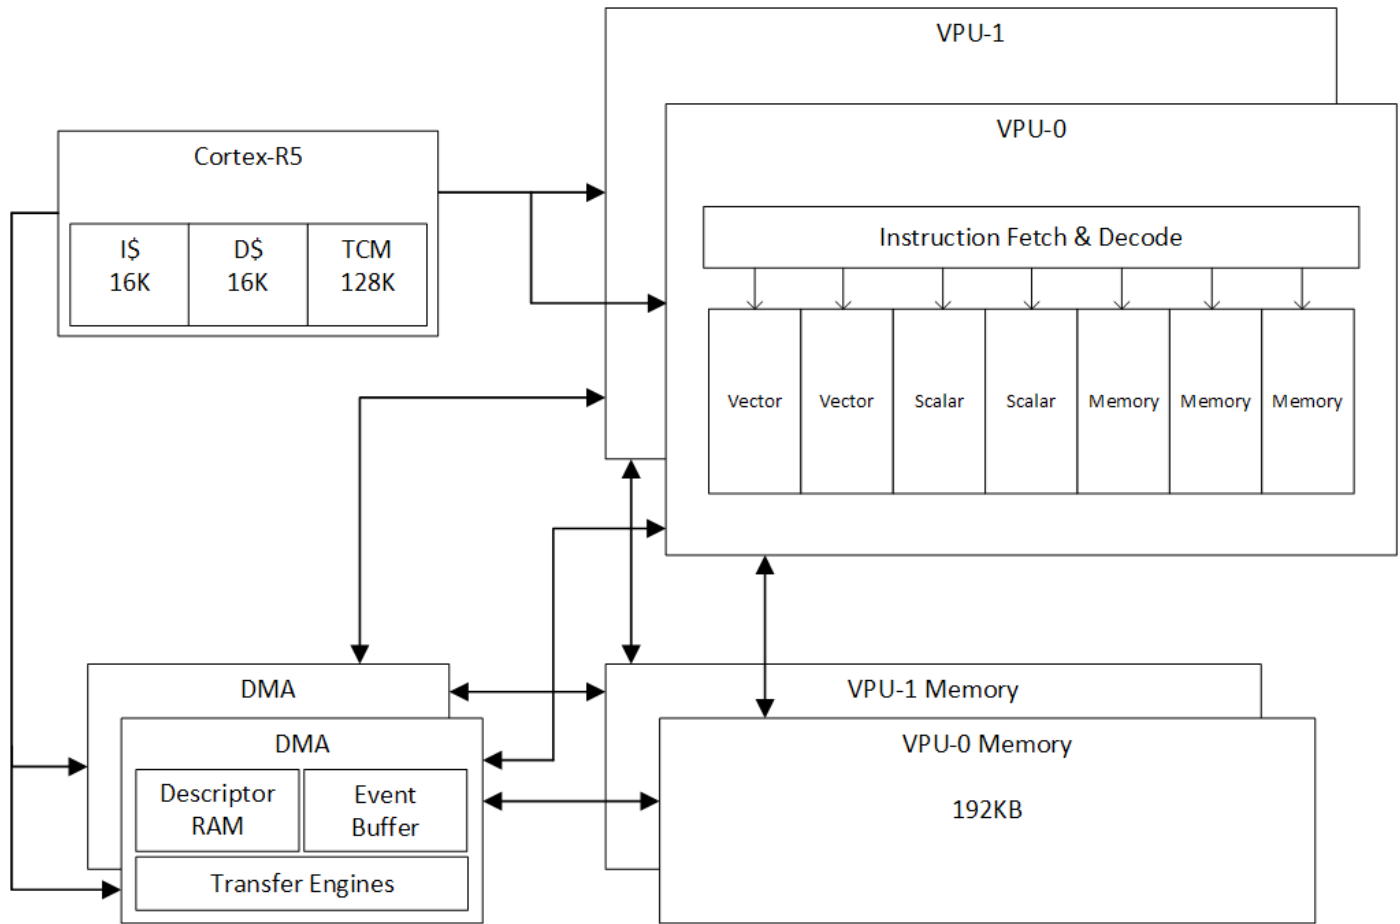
VPU-1

VPU-0

Cortex-R5

| I\$ 16K | D\$ 16K | TCM 128K |
|---|---|---|

Instruction Fetch & Decode

| Vector | Vector | Scalar | Scalar | Memory | Memory | Memory |
|---|---|---|---|---|---|---|

DMA

DMA

Descriptor RAM

Event Buffer

Transfer Engines

VPU-1 Memory

VPU-0 Memory

192KB